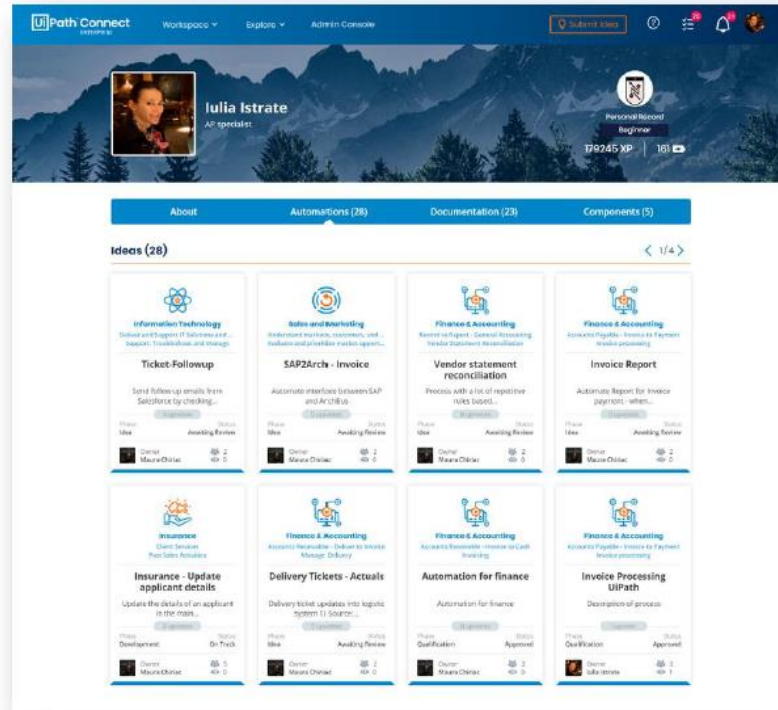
UiPath Connect ENTERPRISE

Workspace ˅ Explore ˅ Admin Console

Submit Idea

Iulia Istrate
AP specialist

Personal Record
Beginner
179245 XP | 161

About | Automations (28) | Documentation (23) | Components (5)

Ideas (28)

< 1/4 >

Information Technology
Deliver and Support IT Services and... Support: Troubleshoot and manage
Ticket-Followup
Send follow-up emails from Salesforce by checking...
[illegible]
Phase Idea
Status Awaiting Review
Owner Maura Chiriac
2
0

Sales and Marketing
Understand markets, customers, and... Evaluate and prioritize market opport...
SAP2Archi - Invoice
Automate interface between SAP and ArchiBus
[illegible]
Phase Idea
Status Awaiting Review
Owner Maura Chiriac
2
0

Finance & Accounting
Record to Report - General Accounting Vendor Statement Reconciliation
Vendor statement reconciliation
Process with a lot of repetitive rules based...
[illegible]
Phase Idea
Status Awaiting Review
Owner Maura Chiriac
2
0

Finance & Accounting
Accounts Payable - Invoice to Payment Invoice processing
Invoice Report
Automate Report for Invoice payment - when...
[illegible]
Phase Idea
Status Awaiting Review
Owner Maura Chiriac
2
0

Insurance
Client Services
Post Sales Activities
Insurance - Update applicant details
Update the details of an applicant in the main...
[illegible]
Phase Development
Status On Track
Owner Maura Chiriac
5
0

Finance & Accounting
Accounts Receivable - Deliver to Invoice Manage Delivery
Delivery Tickets - Actuals
Delivery ticket updates into logistic system (i) Source:...
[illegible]
Phase Idea
Status Awaiting Review
Owner Maura Chiriac
2
0

Finance & Accounting
Accounts Receivable - Invoice to Cash Invoicing
Automation for finance
Automation for finance
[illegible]
Phase Qualification
Status Approved
Owner Maura Chiriac
2
0

Finance & Accounting
Accounts Payable - Invoice to Payment Invoice processing
Invoice Processing UiPath
Description of process
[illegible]
Phase Qualification
Status Approved
Owner Iulia Istrate
2
1